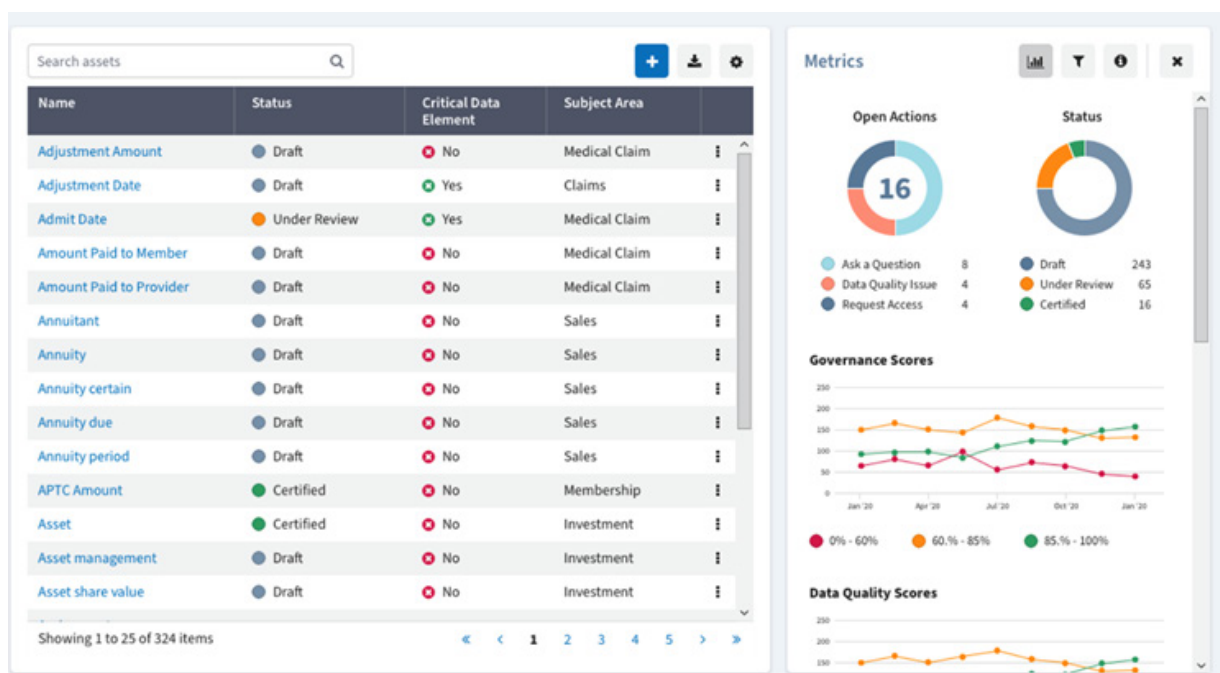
Search assets

| Name | Status | Critical Data Element | Subject Area |
|---|---|---|---|
| Adjustment Amount | Draft | No | Medical Claim |
| Adjustment Date | Draft | Yes | Claims |
| Admit Date | Under Review | Yes | Medical Claim |
| Amount Paid to Member | Draft | No | Medical Claim |
| Amount Paid to Provider | Draft | No | Medical Claim |
| Annuitant | Draft | No | Sales |
| Annuity | Draft | No | Sales |
| Annuity certain | Draft | No | Sales |
| Annuity due | Draft | No | Sales |
| Annuity period | Draft | No | Sales |
| APTC Amount | Certified | No | Membership |
| Asset | Certified | No | Investment |
| Asset management | Draft | No | Investment |
| Asset share value | Draft | No | Investment |

Showing 1 to 25 of 324 items

« ‹ 1 2 3 4 5 › »

Metrics

Open Actions

16

Ask a Question 8
Data Quality Issue 4
Request Access 4

Status

Draft 243
Under Review 65
Certified 16

Governance Scores

250
200
150
100
50
0

Jan '20 Apr '20 Jul '20 Oct '20 Jan '20

0% - 60% 60.% - 85% 85.% - 100%

Data Quality Scores

250
200
150